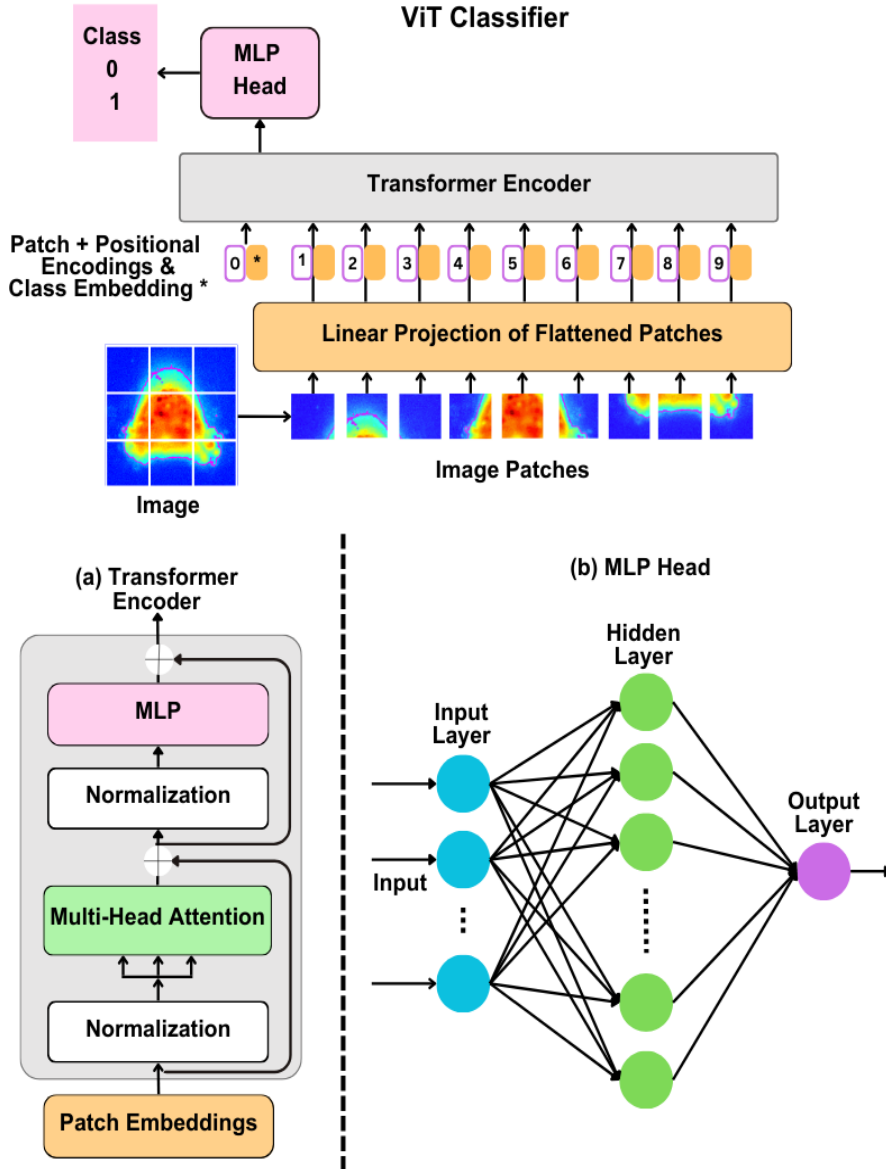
ViT Classifier

Class
0
1

MLP Head

Transformer Encoder

Patch + Positional Encodings & Class Embedding *

0 * 1 2 3 4 5 6 7 8 9

Linear Projection of Flattened Patches

Image

Image Patches

(a) Transformer Encoder

MLP

Normalization

Multi-Head Attention

Normalization

Patch Embeddings

(b) MLP Head

Hidden Layer

Input Layer

Input

Output Layer